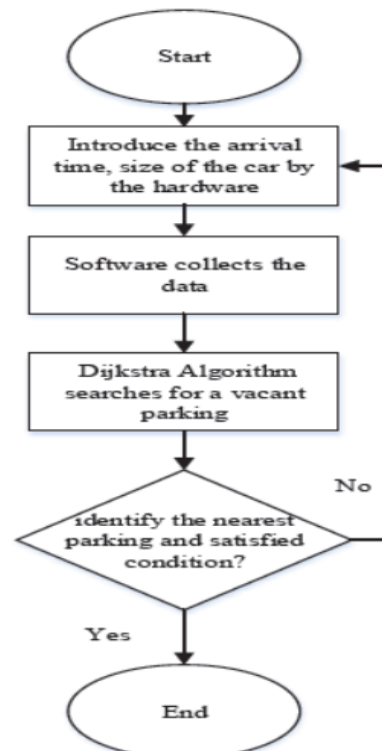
Start

Introduce the arrival time, size of the car by the hardware

Software collects the data

Dijkstra Algorithm searches for a vacant parking

No

identify the nearest parking and satisfied condition?

Yes

End